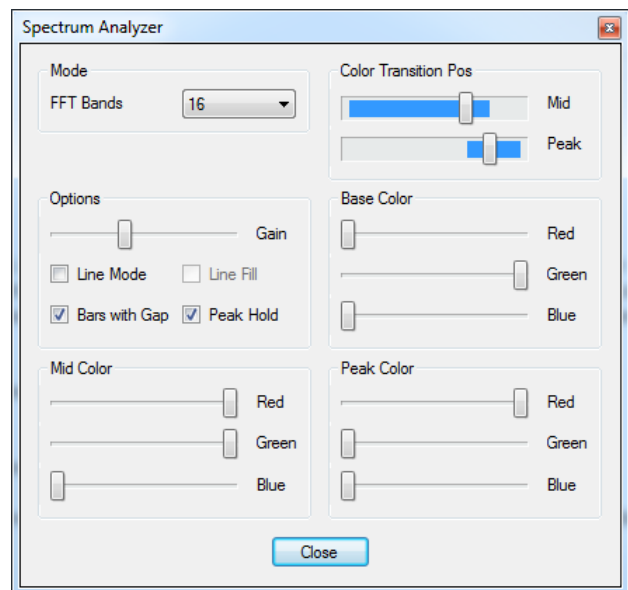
Spectrum Analyzer

Mode

FFT Bands 16

Color Transition Pos

Mid

Peak

Options

Gain

Line Mode

Line Fill

Bars with Gap

Peak Hold

Base Color

Red

Green

Blue

Mid Color

Red

Green

Blue

Peak Color

Red

Green

Blue

Close